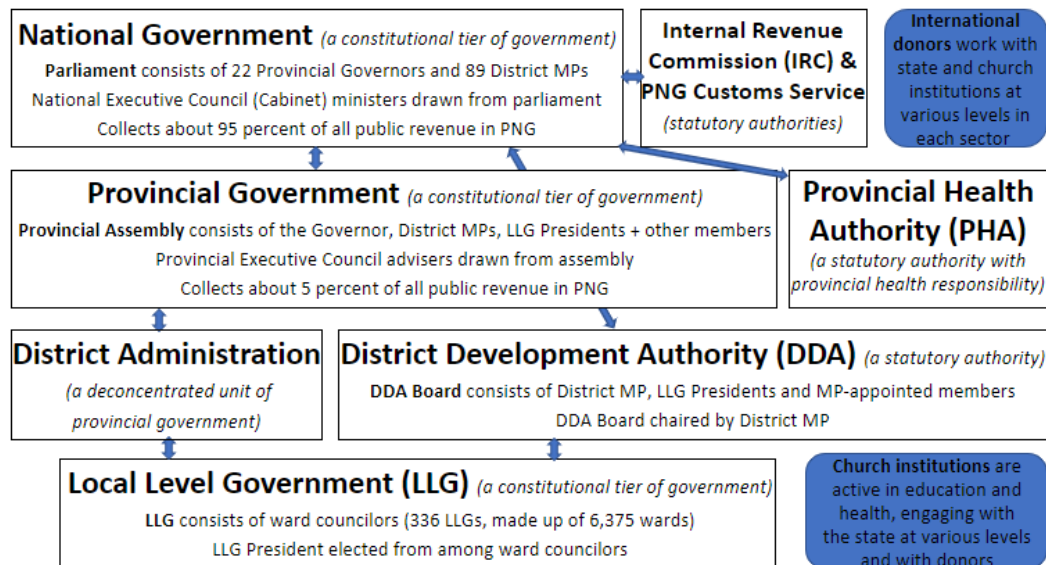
National Government (a constitutional tier of government)
Parliament consists of 22 Provincial Governors and 89 District MPs
National Executive Council (Cabinet) ministers drawn from parliament
Collects about 95 percent of all public revenue in PNG

Internal Revenue Commission (IRC) & PNG Customs Service
(statutory authorities)

International donors work with state and church institutions at various levels in each sector

Provincial Government (a constitutional tier of government)
Provincial Assembly consists of the Governor, District MPs, LLG Presidents + other members
Provincial Executive Council advisers drawn from assembly
Collects about 5 percent of all public revenue in PNG

Provincial Health Authority (PHA)
(a statutory authority with provincial health responsibility)

District Administration
(a deconcentrated unit of provincial government)

District Development Authority (DDA) (a statutory authority)
DDA Board consists of District MP, LLG Presidents and MP-appointed members
DDA Board chaired by District MP

Local Level Government (LLG) (a constitutional tier of government)
LLG consists of ward councilors (336 LLGs, made up of 6,375 wards)
LLG President elected from among ward councilors

Church institutions are active in education and health, engaging with the state at various levels and with donors